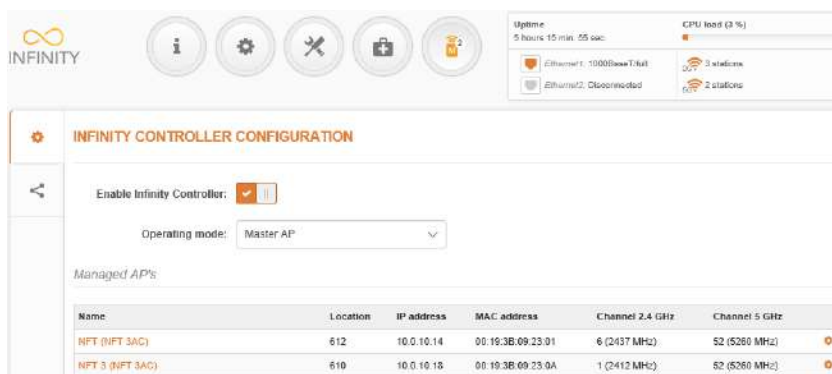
INFINITY

Uptime
5 hours 15 min. 55 sec.

CPU load (3 %)

Ethernet1: 1000BaseT/full
Ethernet2: Disconnected

3 stations
2 stations

INFINITY CONTROLLER CONFIGURATION

Enable Infinity Controller:

Operating mode: Master AP

Managed AP's

| Name | Location | IP address | MAC address | Channel 2.4 GHz | Channel 5 GHz |
|---|---|---|---|---|---|
| NFT (NFT 3AC) | 612 | 10.0.10.14 | 00:19:3B:09:23:01 | 6 (2437 MHz) | 52 (5260 MHz) |
| NFT 3 (NFT 3AC) | 610 | 10.0.10.18 | 00:19:3B:09:23:0A | 1 (2412 MHz) | 52 (5260 MHz) |